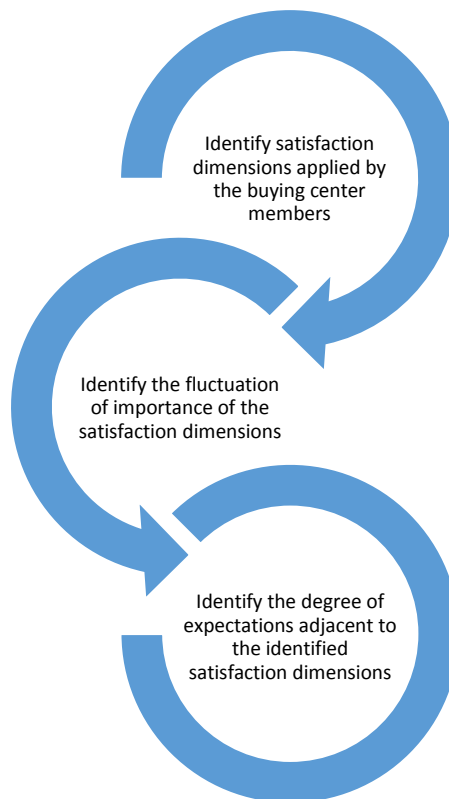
Identify satisfaction dimensions applied by the buying center members

Identify the fluctuation of importance of the satisfaction dimensions

Identify the degree of expectations adjacent to the identified satisfaction dimensions